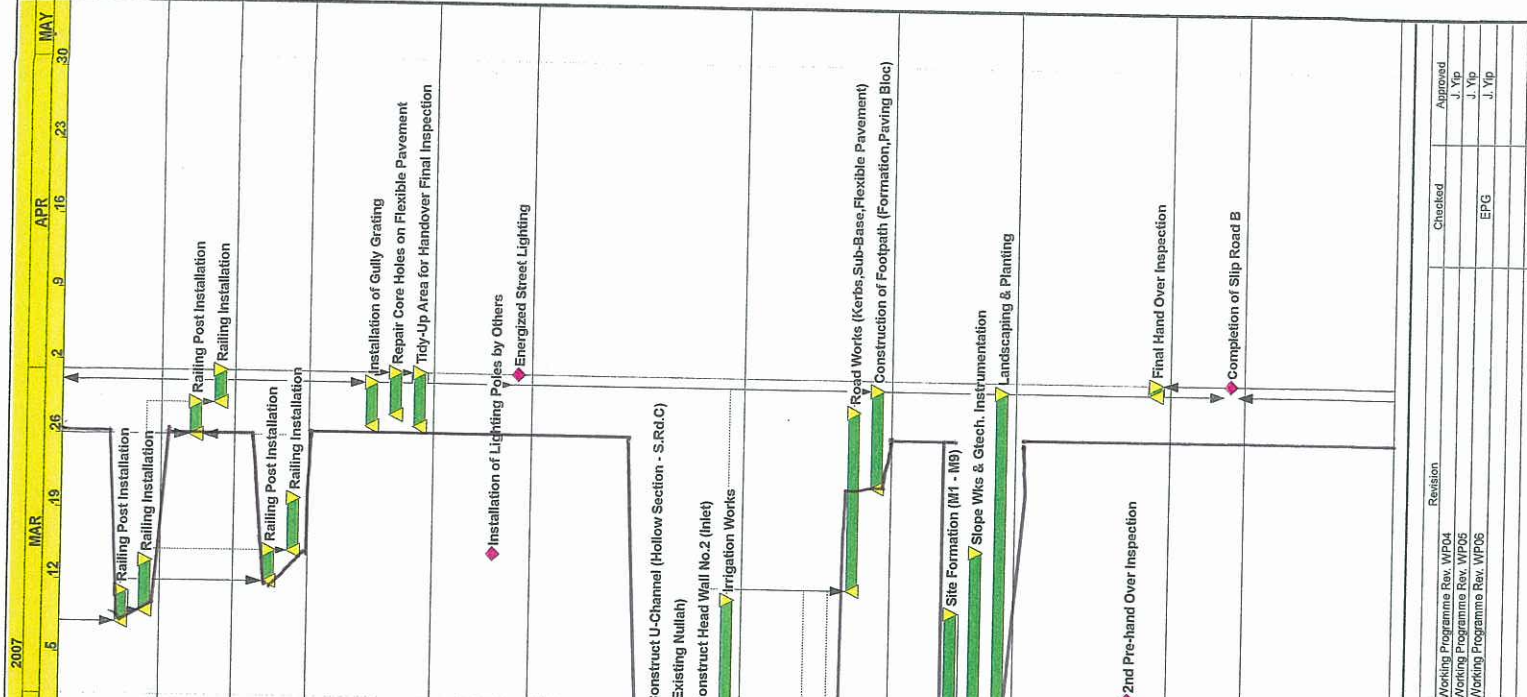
2007
MAR
APR
MAY
5
12
19
26
2
9
16
23
30

Railing Post Installation
Railing Installation
Railing Post Installation
Railing Installation
Railing Post Installation
Railing Installation
Railing Post Installation
Railing Installation
Installation of Gully Grating
Repair Core Holes on Flexible Pavement
Tidy-Up Area for Handover Final Inspection
Installation of Lighting Poles by Others
Energized Street Lighting
onstruct U-Channel (Hollow Section - S.Rd.C)
Existing Nullah)
onstruct Head Wall No.2 (Inlet)
Irrigation Works
Road Works (Kerbs,Sub-Base,Flexible Pavement)
Construction of Footpath (Formation,Paving Bloc)
Site Formation (M1 - M9)
Slope Wks & Gtech. Instrumentation
Landscaping & Planting
2nd Pre-hand Over Inspection
Final Hand Over Inspection
Completion of Slip Road B

| Revision | Checked | Approved |
|---|---|---|
| Working Programme Rev. WP04 | | J. Yip |
| Working Programme Rev. WP05 | | J. Yip |
| Working Programme Rev. WP06 | EPG | J. Yip |